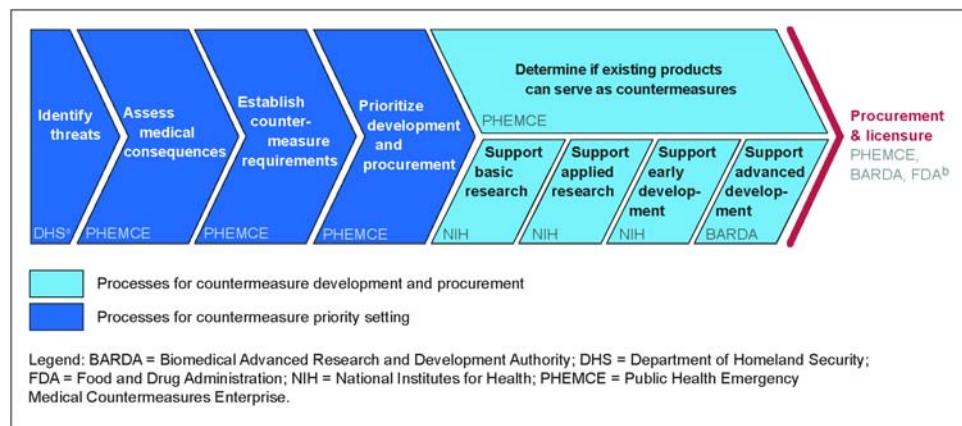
Identify threats

DHS$^a$

Assess medical consequences

PHEMCE

Establish counter-measure requirements

PHEMCE

Prioritize development and procurement

PHEMCE

Determine if existing products can serve as countermeasures

PHEMCE

Support basic research

NIH

Support applied research

NIH

Support early develop-ment

NIH

Support advanced develop-ment

BARDA

Procurement & licensure

PHEMCE, BARDA, FDA$^b$

Processes for countermeasure development and procurement

Processes for countermeasure priority setting

Legend: BARDA = Biomedical Advanced Research and Development Authority; DHS = Department of Homeland Security; FDA = Food and Drug Administration; NIH = National Institutes for Health; PHEMCE = Public Health Emergency Medical Countermeasures Enterprise.